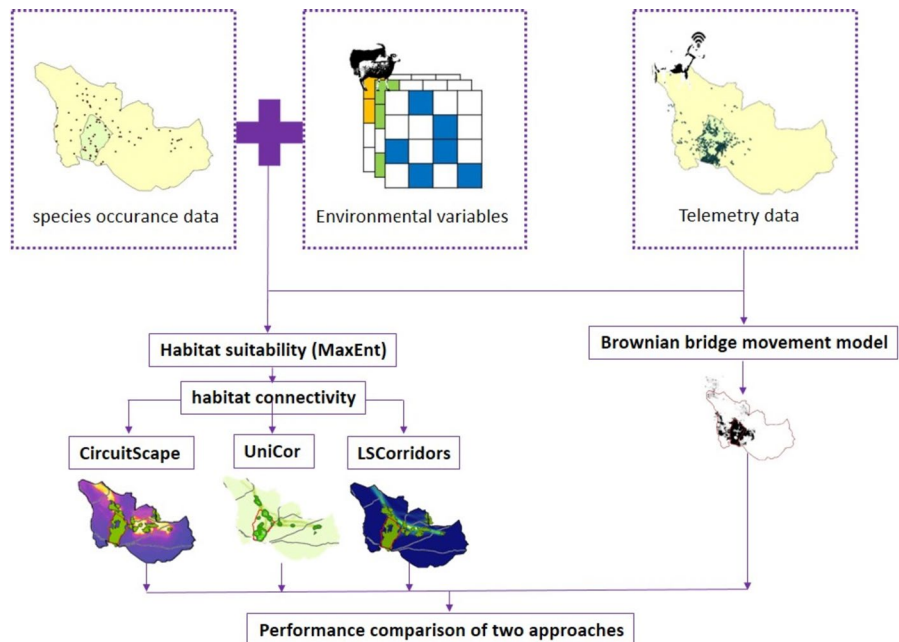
species occurance data

Environmental variables

Telemetry data

Habitat suitability (MaxEnt)

Brownian bridge movement model

habitat connectivity

CircuitScape

UniCor

LSCorridors

Performance comparison of two approaches